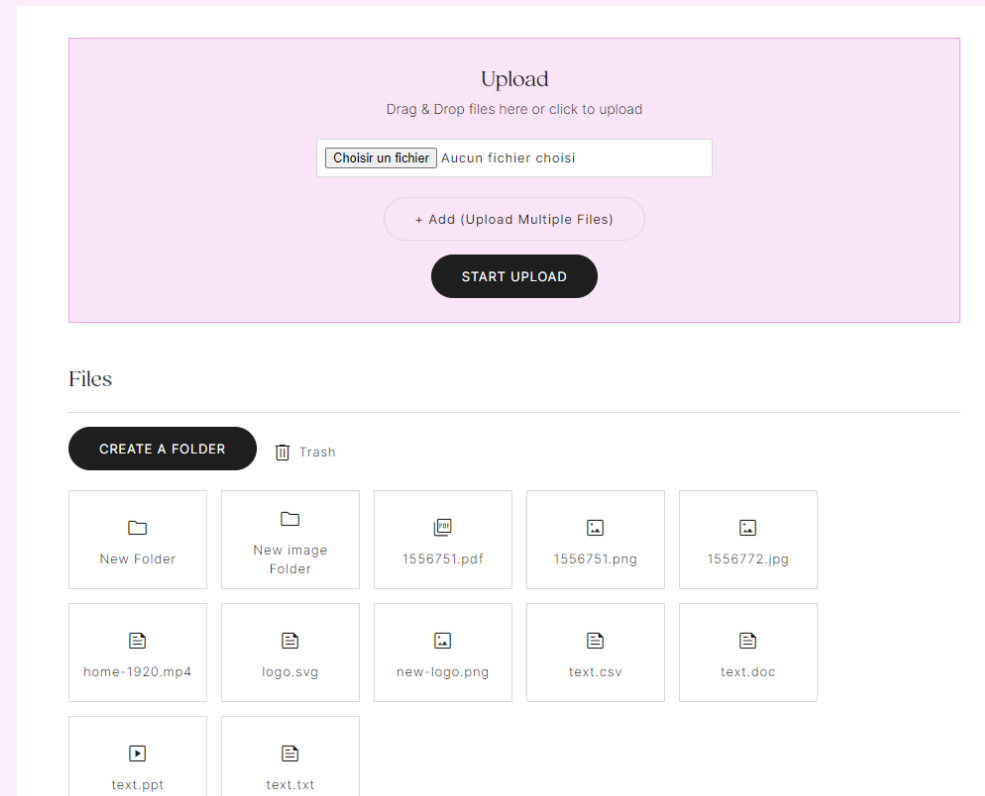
Upload

Drag & Drop files here or click to upload

Choisir un fichier Aucun fichier choisi

+ Add (Upload Multiple Files)

START UPLOAD

Files

CREATE A FOLDER

Trash

New Folder

New image Folder

PDF

1556751.pdf

1556751.png

1556772.jpg

home-1920.mp4

logo.svg

new-logo.png

text.csv

text.doc

text.ppt

text.txt